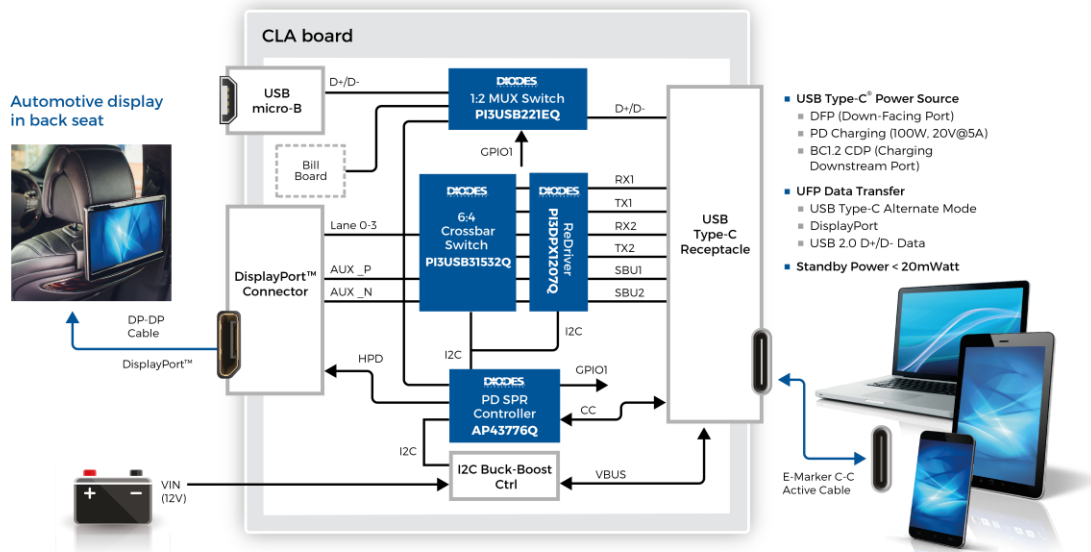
Automotive display in back seat

CLA board

USB micro-B

D+/D-

DIODES
1:2 MUX Switch
PI3USB221EQ

D+/D-

Bill Board

GPIO1

DIODES
6:4 Crossbar Switch
PI3USB31532Q

DIODES
ReDriver
PI3DPX1207Q

RX1
TX1
RX2
TX2
SBU1
SBU2

Lane 0-3
AUX _P
AUX _N

DisplayPort™ Connector

USB Type-C Receptacle

I2C

DP-DP Cable

DisplayPort™

HPD

I2C

DIODES
PD SPR Controller
AP43776Q

GPIO1

CC

I2C

I2C Buck-Boost Ctrl

VBUS

VIN (12V)

E-Marker C-C Active Cable

USB Type-C® Power Source
DFP (Down-Facing Port)
PD Charging (100W, 20V@5A)
BC1.2 CDP (Charging Downstream Port)

UFP Data Transfer
USB Type-C Alternate Mode
DisplayPort
USB 2.0 D+/D- Data

Standby Power < 20mWatt